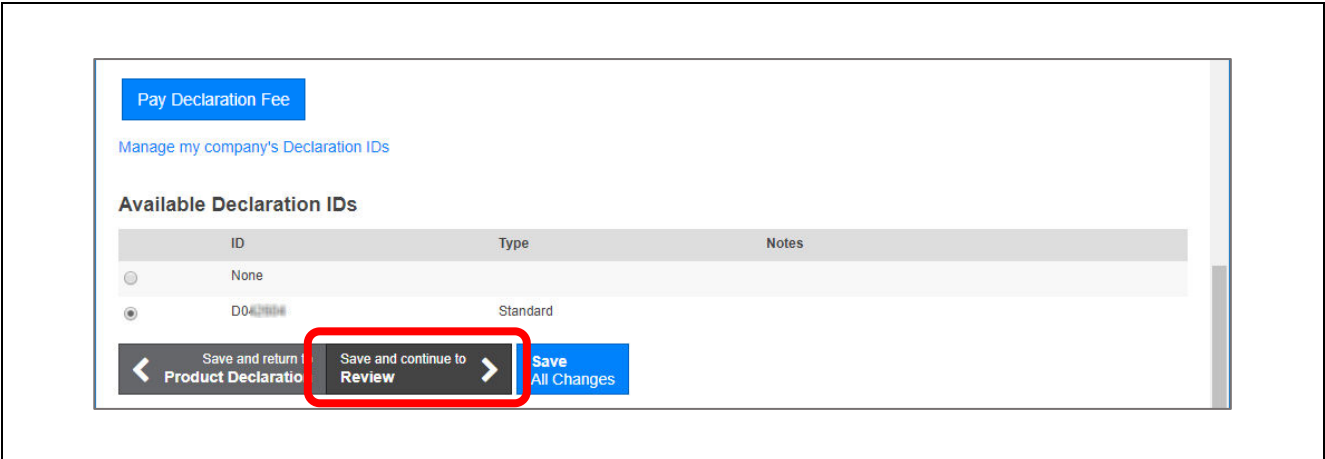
Pay Declaration Fee

Manage my company's Declaration IDs

Available Declaration IDs

| | ID | Type | Notes |
|---|---|---|---|
| | None | | |
| | D04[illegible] | Standard | |

Save and return t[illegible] Product Declaratio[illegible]

Save and continue to Review

Save All Changes